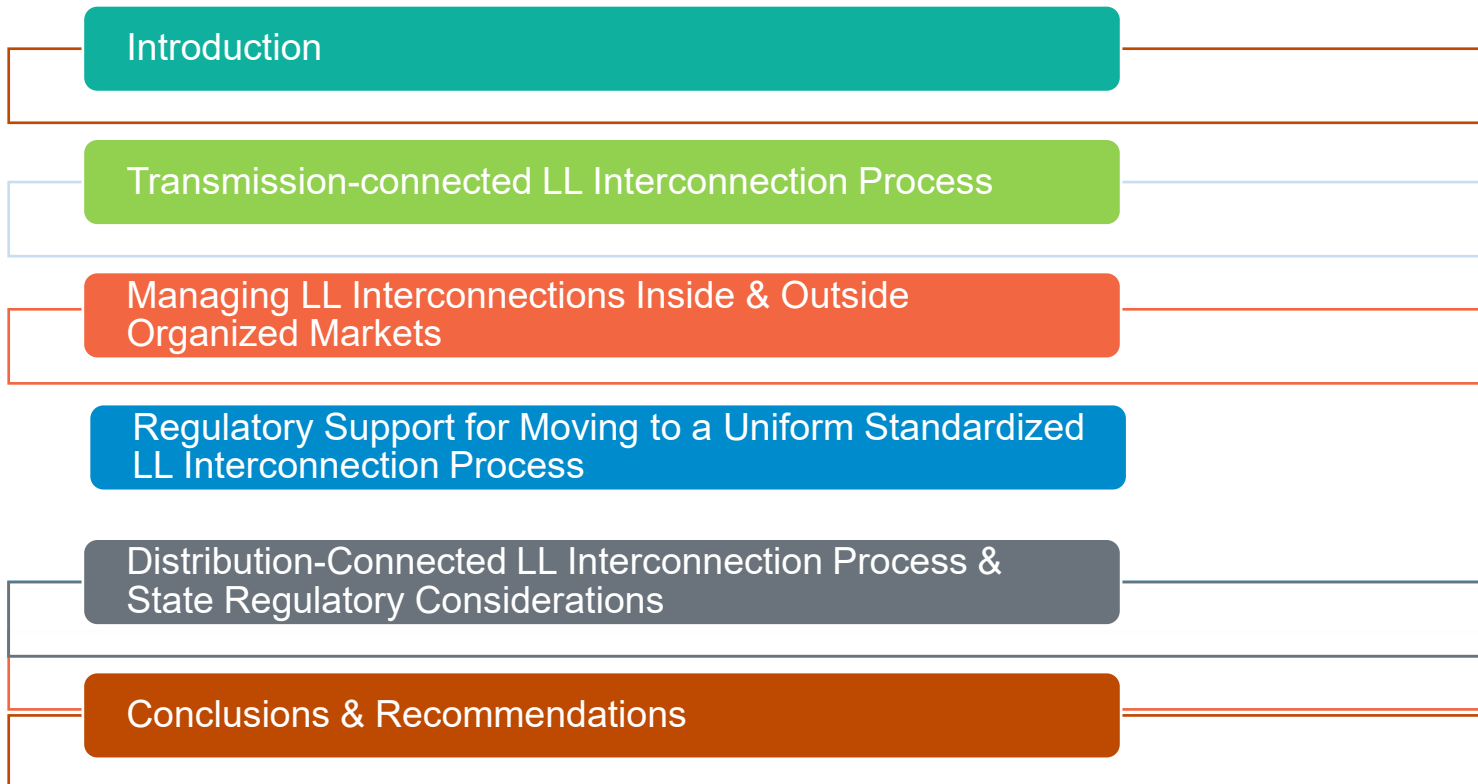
Introduction

Transmission-connected LL Interconnection Process

Managing LL Interconnections Inside & Outside Organized Markets

Regulatory Support for Moving to a Uniform Standardized LL Interconnection Process

Distribution-Connected LL Interconnection Process & State Regulatory Considerations

Conclusions & Recommendations